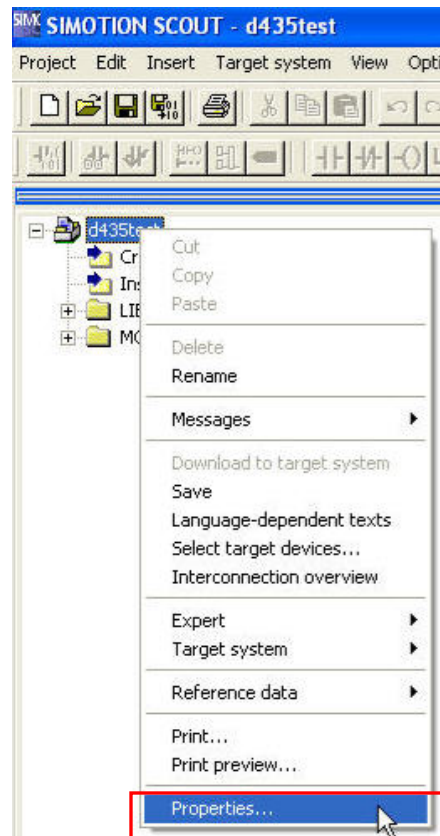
SIMOTION SCOUT - d435test

Project Edit Insert Target system View Opti

d435test
Cr
Ins
LIE
MC

Cut
Copy
Paste
Delete
Rename
Messages
Download to target system
Save
Language-dependent texts
Select target devices...
Interconnection overview
Expert
Target system
Reference data
Print...
Print preview...
Properties...